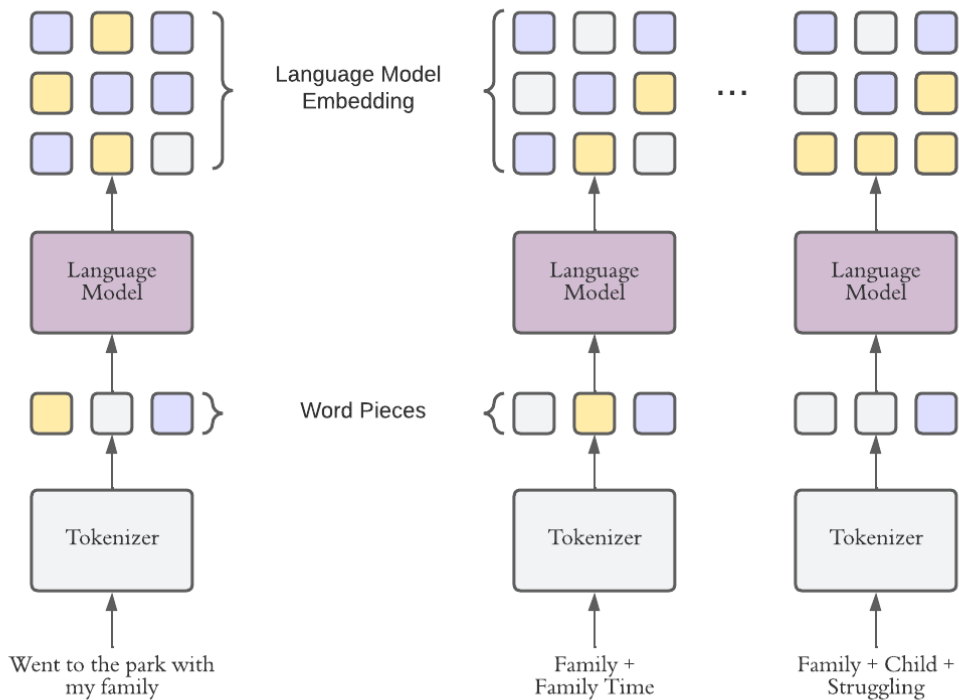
Language Model Embedding

...

Language Model

Language Model

Language Model

Word Pieces

Tokenizer

Tokenizer

Tokenizer

Went to the park with my family

Family + Family Time

Family + Child + Struggling